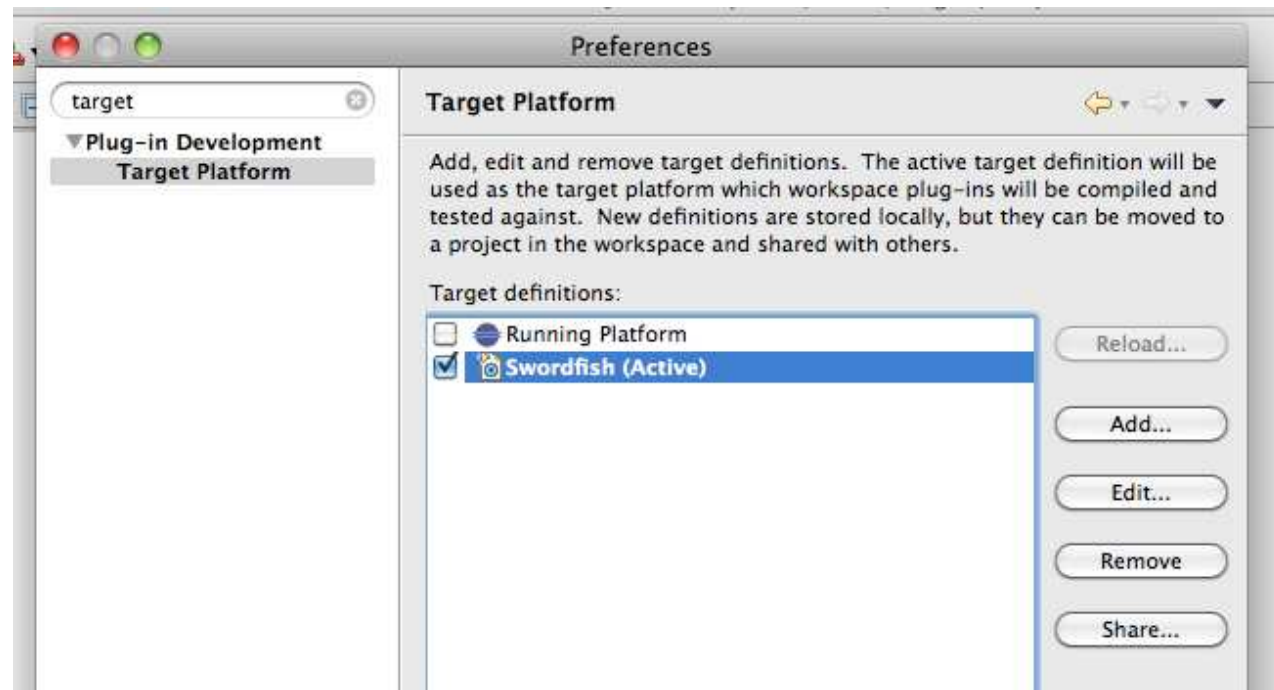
Preferences

target

Plug-in Development
Target Platform

Target Platform

Add, edit and remove target definitions. The active target definition will be used as the target platform which workspace plug-ins will be compiled and tested against. New definitions are stored locally, but they can be moved to a project in the workspace and shared with others.

Target definitions:

Running Platform
Swordfish (Active)

Reload...
Add...
Edit...
Remove
Share...